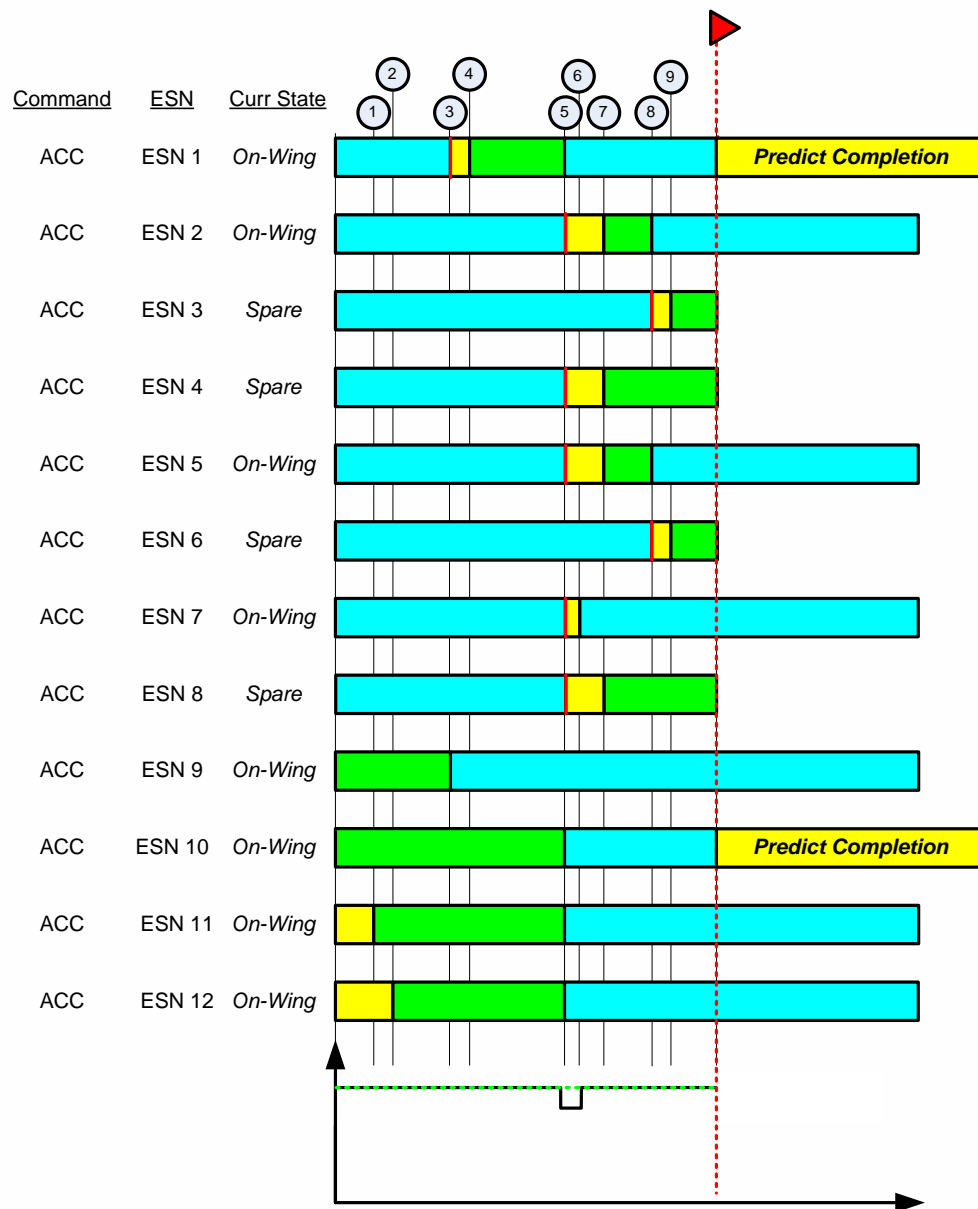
| Command | ESN | Curr State |
|---|---|---|
| ACC | ESN 1 | On-Wing |
| ACC | ESN 2 | On-Wing |
| ACC | ESN 3 | Spare |
| ACC | ESN 4 | Spare |
| ACC | ESN 5 | On-Wing |
| ACC | ESN 6 | Spare |
| ACC | ESN 7 | On-Wing |
| ACC | ESN 8 | Spare |
| ACC | ESN 9 | On-Wing |
| ACC | ESN 10 | On-Wing |
| ACC | ESN 11 | On-Wing |
| ACC | ESN 12 | On-Wing |

2 4 6 9
1 3 5 7 8

Predict Completion

Predict Completion